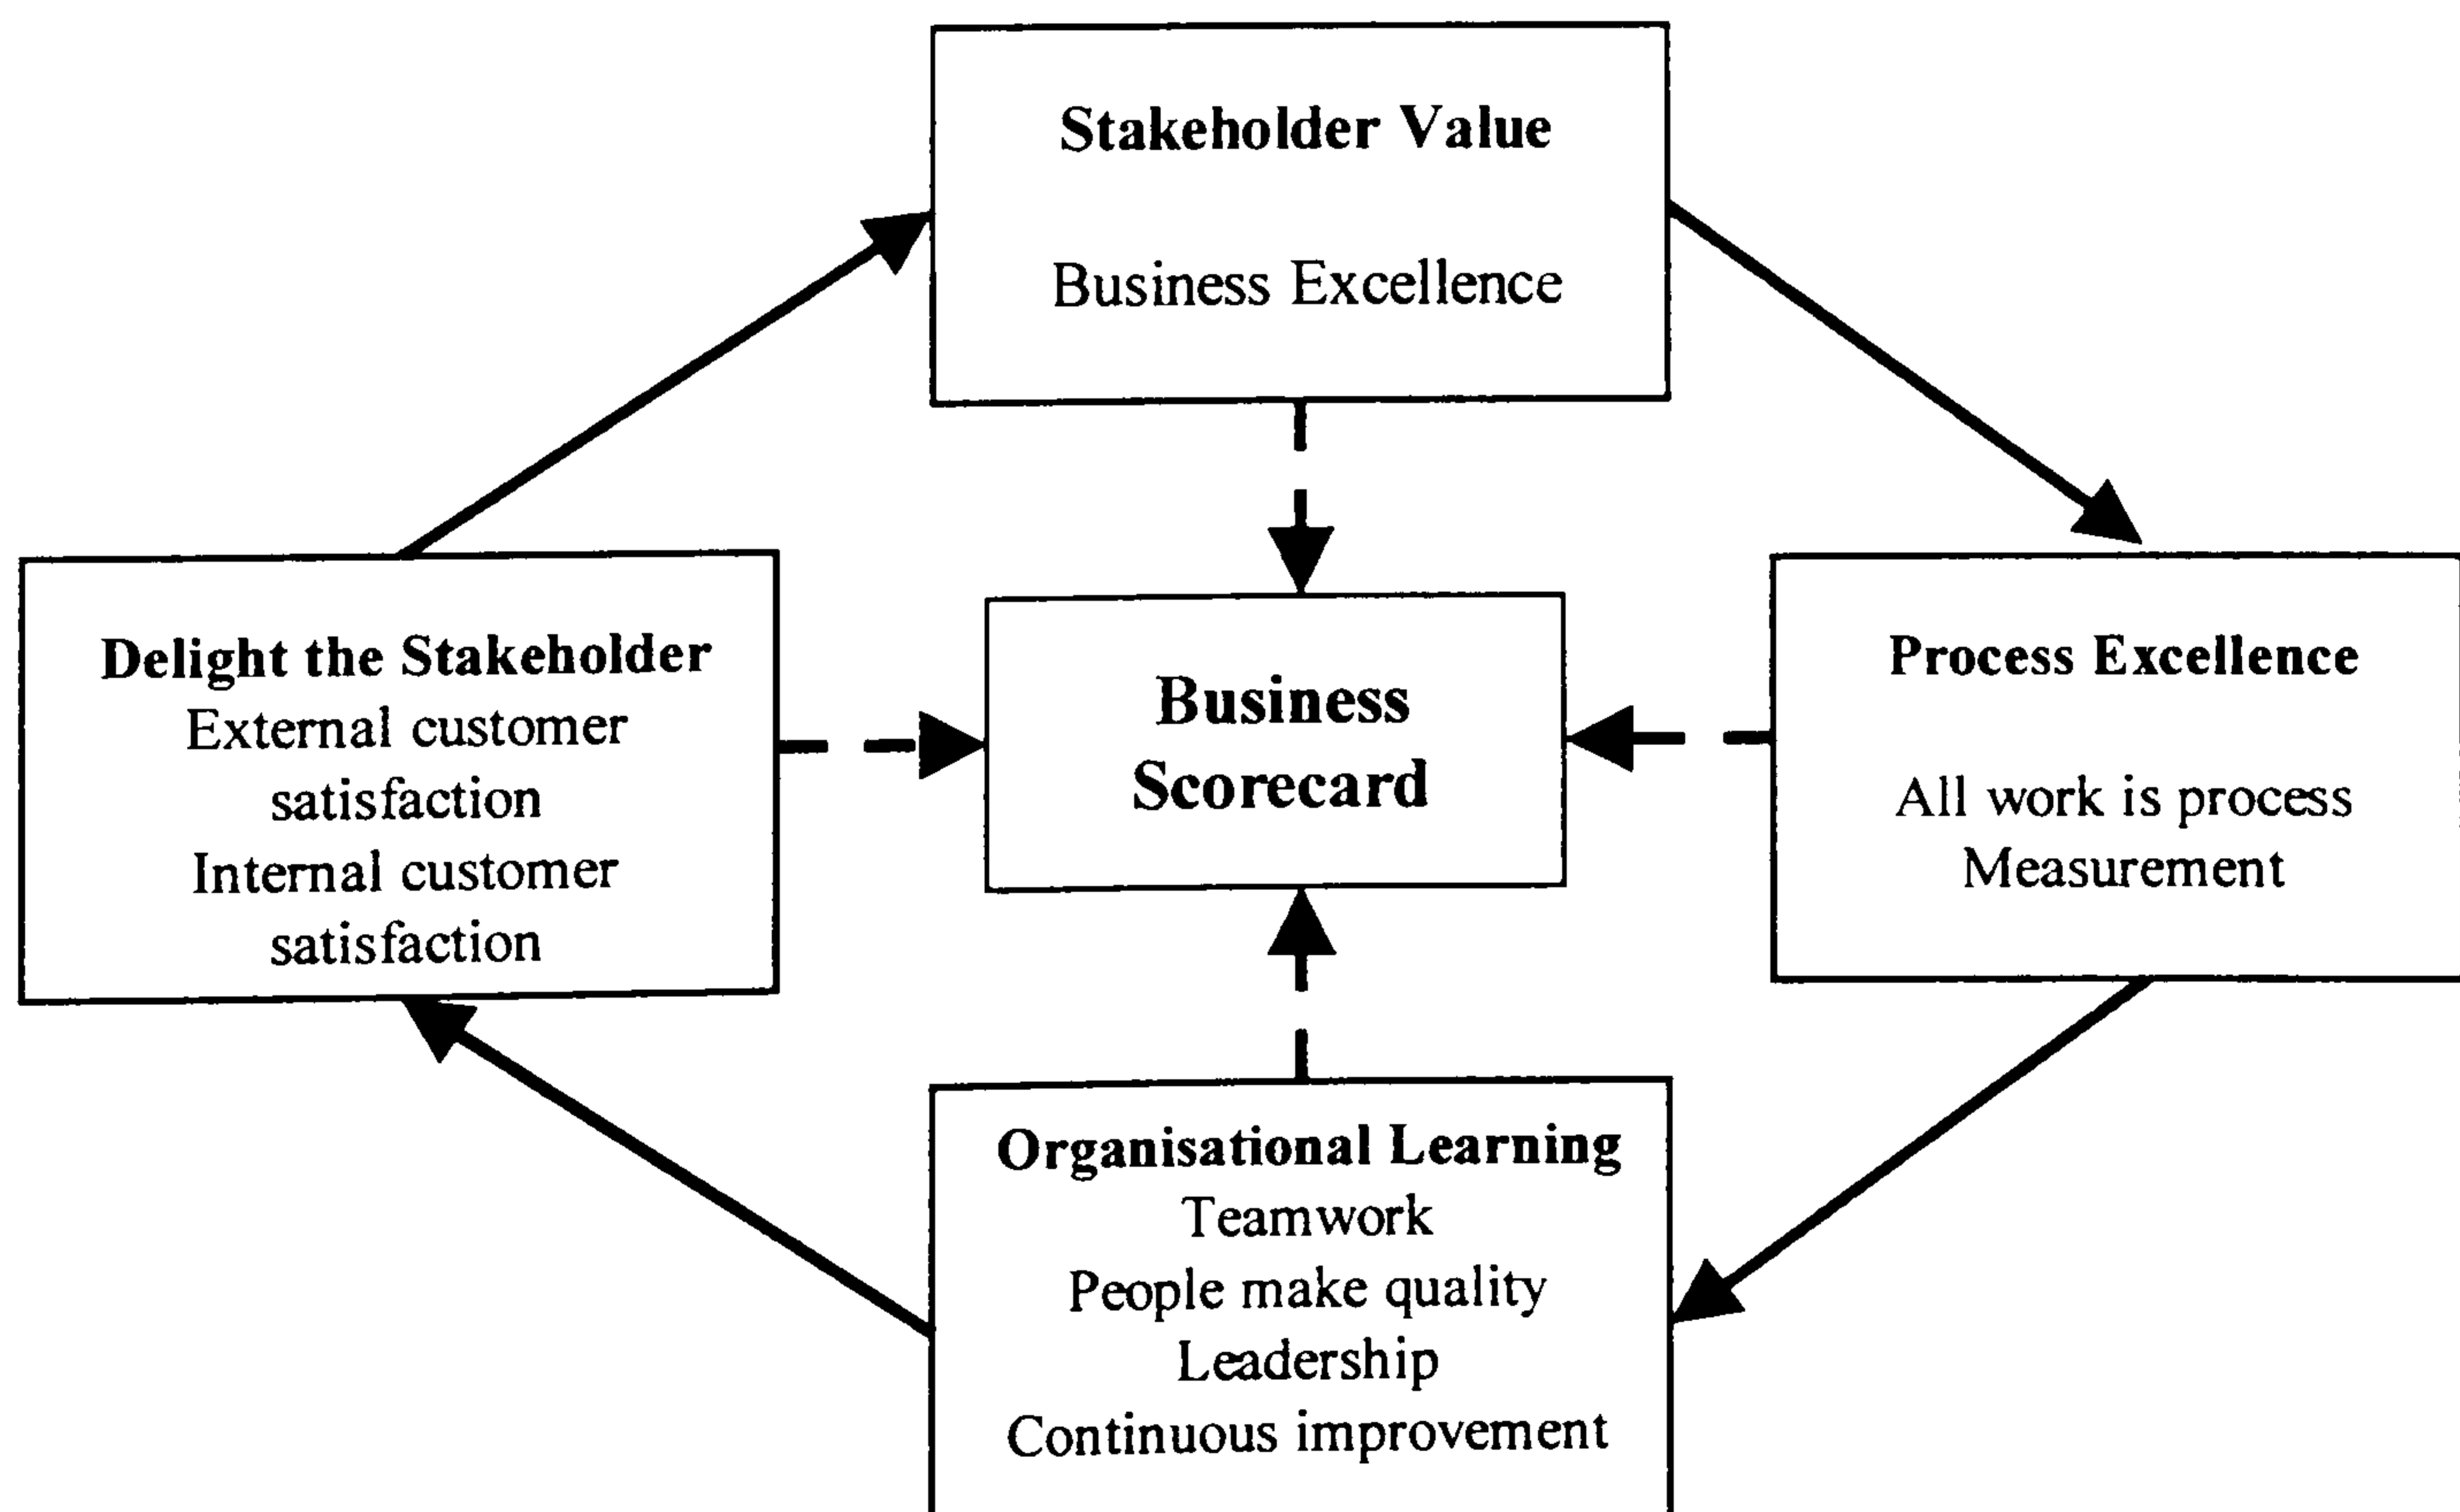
Stakeholder Value

Business Excellence

Delight the Stakeholder
External customer satisfaction
Internal customer satisfaction

Business Scorecard

Process Excellence

All work is process
Measurement

Organisational Learning
Teamwork
People make quality
Leadership
Continuous improvement